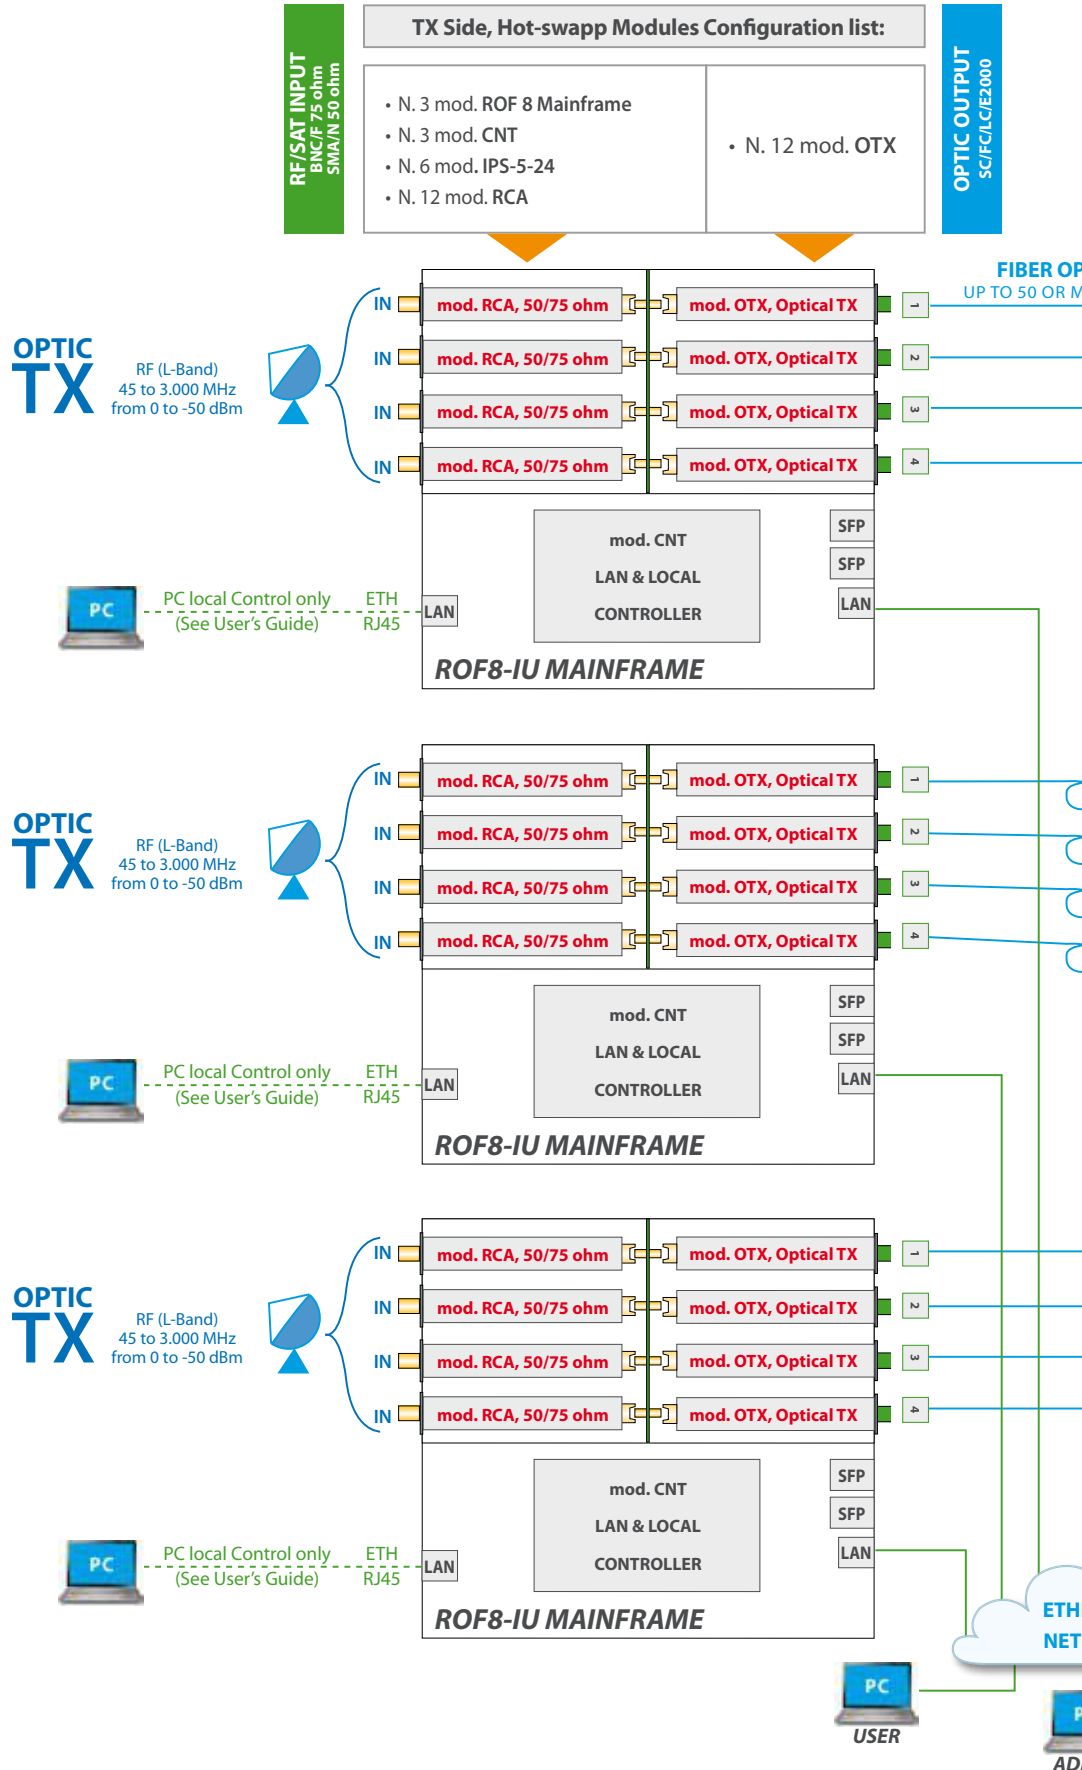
RF/SAT INPUT
BNC/F 75 ohm
SMA/N 50 ohm

TX Side, Hot-swapp Modules Configuration list:

• N. 3 mod. ROF 8 Mainframe
• N. 3 mod. CNT
• N. 6 mod. IPS-5-24
• N. 12 mod. RCA

• N. 12 mod. OTX

OPTIC OUTPUT
SC/FC/LC/E2000

FIBER OP
UP TO 50 OR M

OPTIC TX
RF (L-Band)
45 to 3.000 MHz
from 0 to -50 dBm

IN mod. RCA, 50/75 ohm mod. OTX, Optical TX 1
IN mod. RCA, 50/75 ohm mod. OTX, Optical TX 2
IN mod. RCA, 50/75 ohm mod. OTX, Optical TX 3
IN mod. RCA, 50/75 ohm mod. OTX, Optical TX 4

mod. CNT
LAN & LOCAL
CONTROLLER
SFP
SFP
LAN

PC
PC local Control only
(See User's Guide)
ETH
RJ45
LAN

ROF8-IU MAINFRAME

OPTIC TX
RF (L-Band)
45 to 3.000 MHz
from 0 to -50 dBm

IN mod. RCA, 50/75 ohm mod. OTX, Optical TX 1
IN mod. RCA, 50/75 ohm mod. OTX, Optical TX 2
IN mod. RCA, 50/75 ohm mod. OTX, Optical TX 3
IN mod. RCA, 50/75 ohm mod. OTX, Optical TX 4

mod. CNT
LAN & LOCAL
CONTROLLER
SFP
SFP
LAN

PC
PC local Control only
(See User's Guide)
ETH
RJ45
LAN

ROF8-IU MAINFRAME

OPTIC TX
RF (L-Band)
45 to 3.000 MHz
from 0 to -50 dBm

IN mod. RCA, 50/75 ohm mod. OTX, Optical TX 1
IN mod. RCA, 50/75 ohm mod. OTX, Optical TX 2
IN mod. RCA, 50/75 ohm mod. OTX, Optical TX 3
IN mod. RCA, 50/75 ohm mod. OTX, Optical TX 4

mod. CNT
LAN & LOCAL
CONTROLLER
SFP
SFP
LAN

PC
PC local Control only
(See User's Guide)
ETH
RJ45
LAN

ROF8-IU MAINFRAME

ETH
NET

PC
USER

P
AD